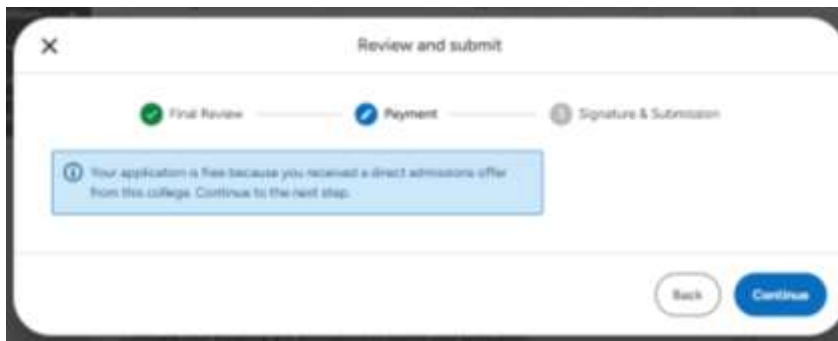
X

Review and submit

Final Review

Payment

3 Signature & Submission

Your application is free because you received a direct admissions offer from this college. Continue to the next step.

Back

Continue